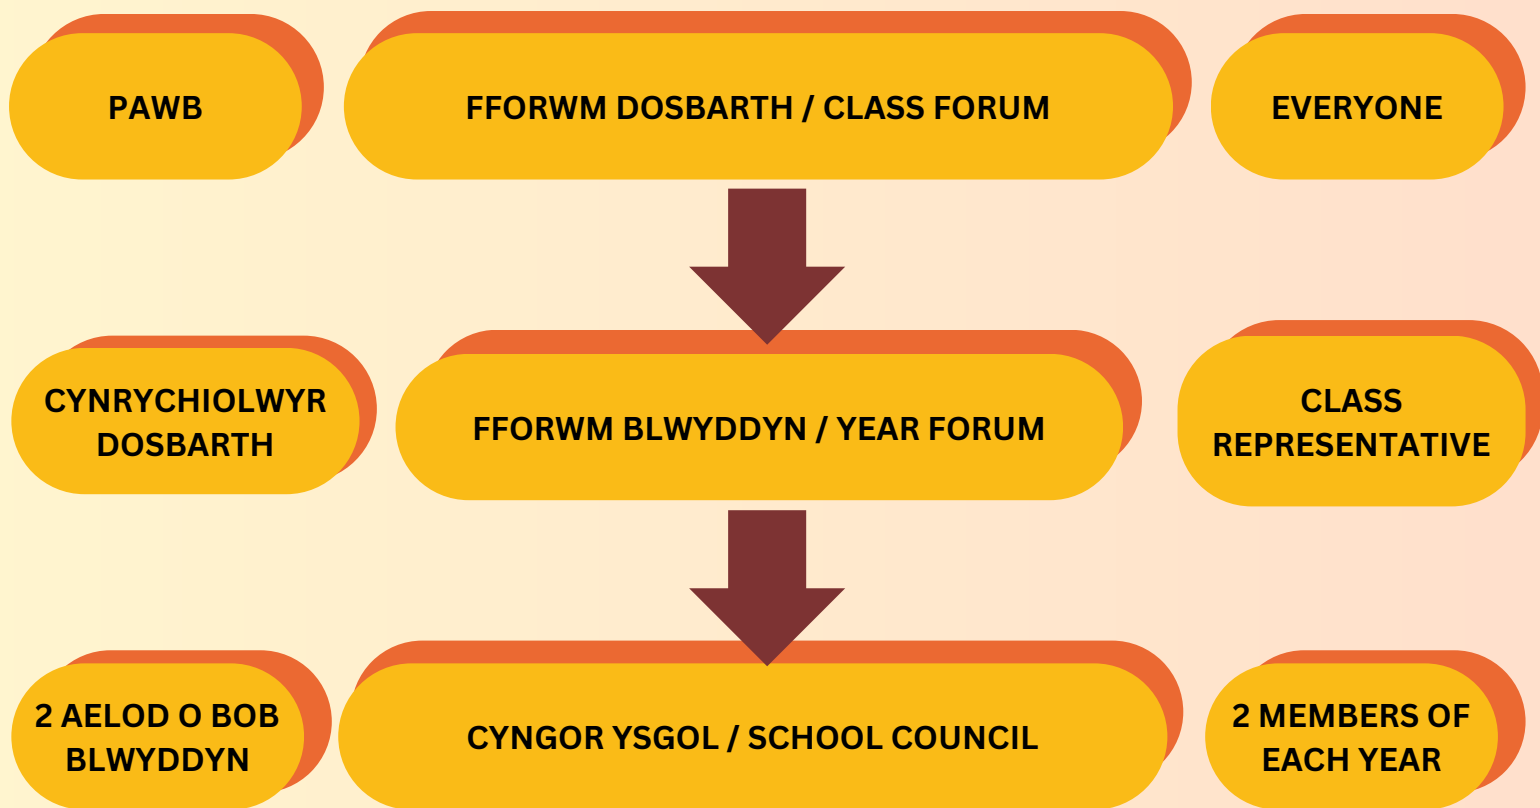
PAWB

FFORWM DOSBARTH / CLASS FORUM

EVERYONE

CYNRYCHIOLWYR DOSBARTH

FFORWM BLWYDDYN / YEAR FORUM

CLASS REPRESENTATIVE

2 AELOD O BOB BLWYDDYN

CYNGOR YSGOL / SCHOOL COUNCIL

2 MEMBERS OF EACH YEAR